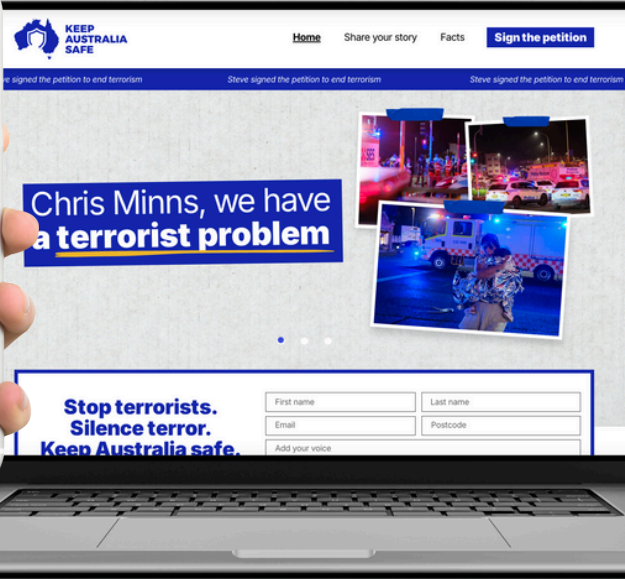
KEEP AUSTRALIA SAFE

Home Share your story Facts Sign the petition

ve signed the petition to end terrorism Steve signed the petition to end terrorism Steve signed the petition to end terrorism

Chris Minns, we have a terrorist problem

Stop terrorists. Silence terror. Keep Australia safe.

First name
Last name
Email
Postcode
Add your voice